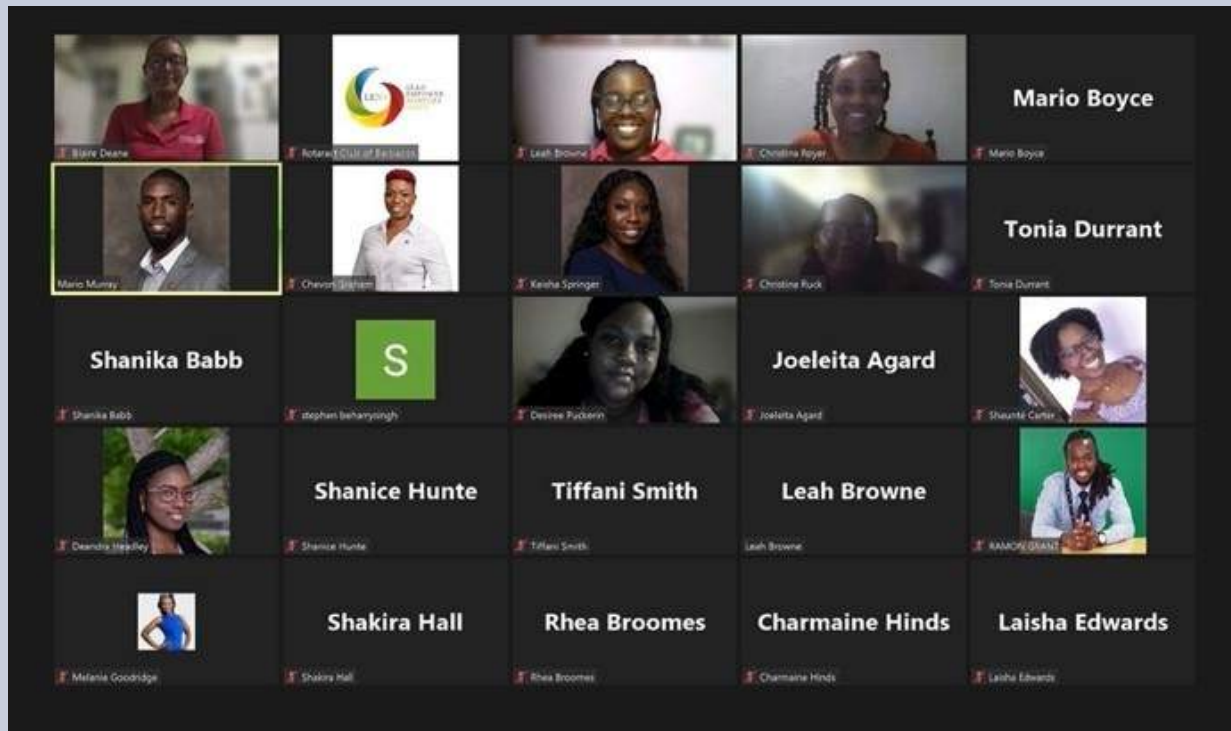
Blaire Deane

LEAD
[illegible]

Rotaract Club of Barbados

Leah Browne

Christina Royer

Mario Boyce

Mario Boyce

Mario Murray

Chevon Graham

Keisha Springer

Christine Ruck

Tonia Durrant

Tonia Durrant

Shanika Babb

Shanika Babb

S

stephen beharrysingh

Desiree Puckerin

Joeleita Agard

Joeleita Agard

Shaunté Carter

Deandra Headley

Shanice Hunte

Shanice Hunte

Tiffani Smith

Tiffani Smith

Leah Browne

Leah Browne

RAMON GRANT

Melanie Goodridge

Shakira Hall

Shakira Hall

Rhea Broomes

Rhea Broomes

Charmaine Hinds

Charmaine Hinds

Laisha Edwards

Laisha Edwards